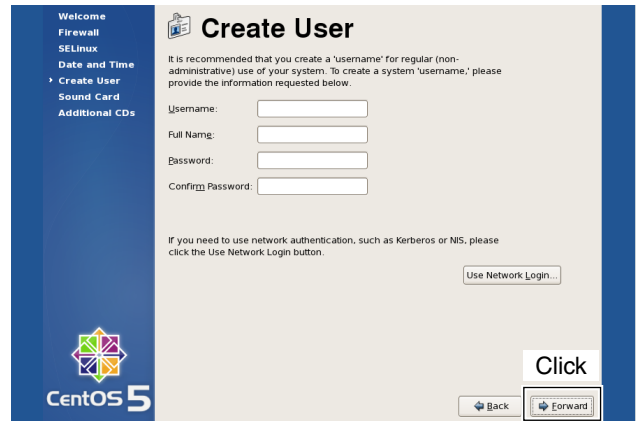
Welcome
Firewall
SELinux
Date and Time
› Create User
Sound Card
Additional CDs

Create User

It is recommended that you create a 'username' for regular (non-administrative) use of your system. To create a system 'username,' please provide the information requested below.

Username:
Full Name:
Password:
Confirm Password:

If you need to use network authentication, such as Kerberos or NIS, please click the Use Network Login button.

Use Network Login...

CentOS 5

Click

Back
Forward